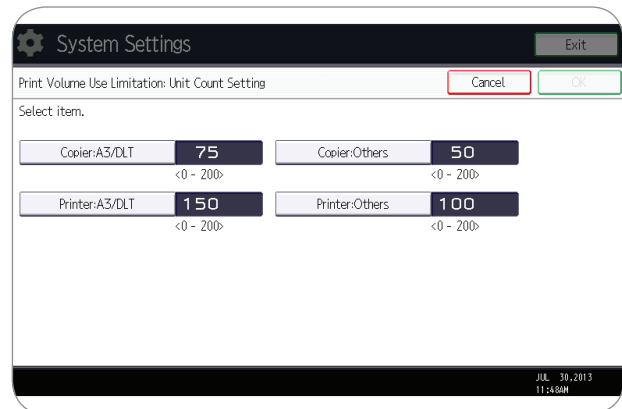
System Settings

Exit

Print Volume Use Limitation: Unit Count Setting

Cancel

OK

Select item.

Copier:A3/DLT 75
<0 - 200>

Copier:Others 50
<0 - 200>

Printer:A3/DLT 150
<0 - 200>

Printer:Others 100
<0 - 200>

JUL 30,2013
11:48AM